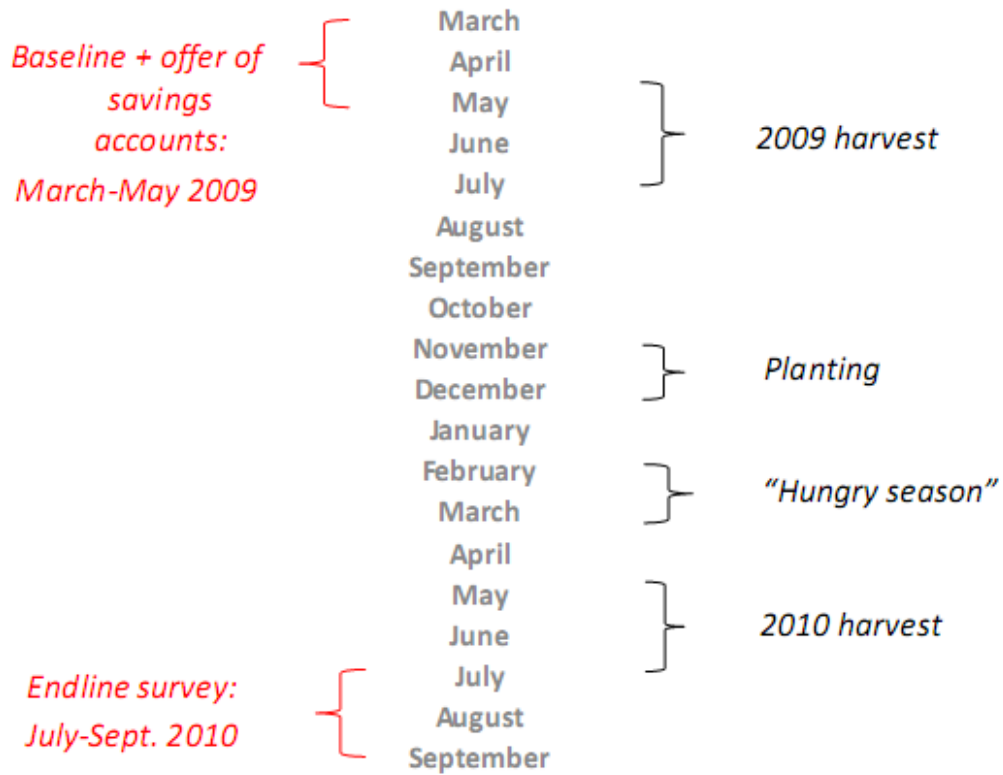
Baseline + offer of savings accounts: March-May 2009

March
April
May
June
July
August
September
October
November
December
January
February
March
April
May
June
July
August
September

2009 harvest

Planting

"Hungry season"

2010 harvest

Endline survey: July-Sept. 2010